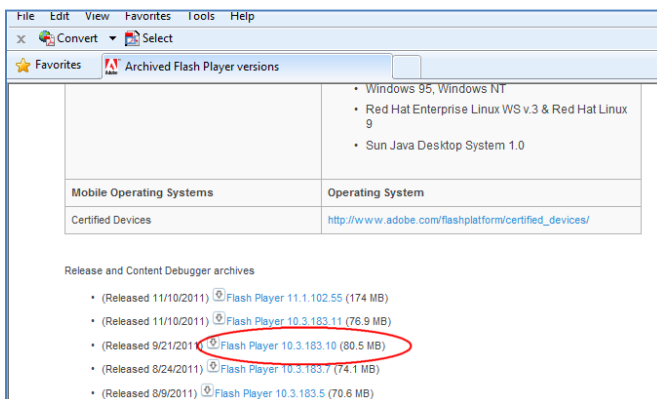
File Edit View Favorites Tools Help

Convert Select

Favorites Archived Flash Player versions

| | • Windows 95, Windows NT<br>• Red Hat Enterprise Linux WS v.3 & Red Hat Linux 9<br>• Sun Java Desktop System 1.0 |
|---|---|
| **Mobile Operating Systems** | **Operating System** |
| Certified Devices | http://www.adobe.com/flashplatform/certified_devices/ |

Release and Content Debugger archives

• (Released 11/10/2011) Flash Player 11.1.102.55 (174 MB)
• (Released 11/10/2011) Flash Player 10.3.183.11 (76.9 MB)
• (Released 9/21/2011) Flash Player 10.3.183.10 (80.5 MB)
• (Released 8/24/2011) Flash Player 10.3.183.7 (74.1 MB)
• (Released 8/9/2011) Flash Player 10.3.183.5 (70.6 MB)